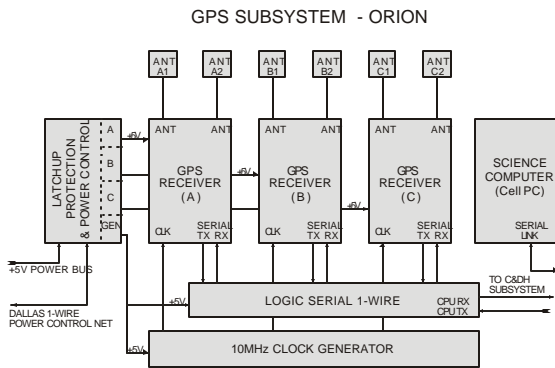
GPS SUBSYSTEM - ORION

ANT A1
ANT A2
ANT B1
ANT B2
ANT C1
ANT C2

LATCHUP PROTECTION & POWER CONTROL
A
B
C
GEN

+6V
ANT
ANT
GPS RECEIVER (A)
CLK
SERIAL TX RX

+6V
ANT
ANT
GPS RECEIVER (B)
CLK
SERIAL TX RX

+6V
ANT
ANT
GPS RECEIVER (C)
CLK
SERIAL TX RX

SCIENCE COMPUTER (Cell PC)
SERIAL LINK

+5V POWER BUS

DALLAS 1-WIRE POWER CONTROL NET

+5V
LOGIC SERIAL 1-WIRE
CPU RX
CPU TX
TO C&DH SUBSYSTEM

+5V
10MHz CLOCK GENERATOR